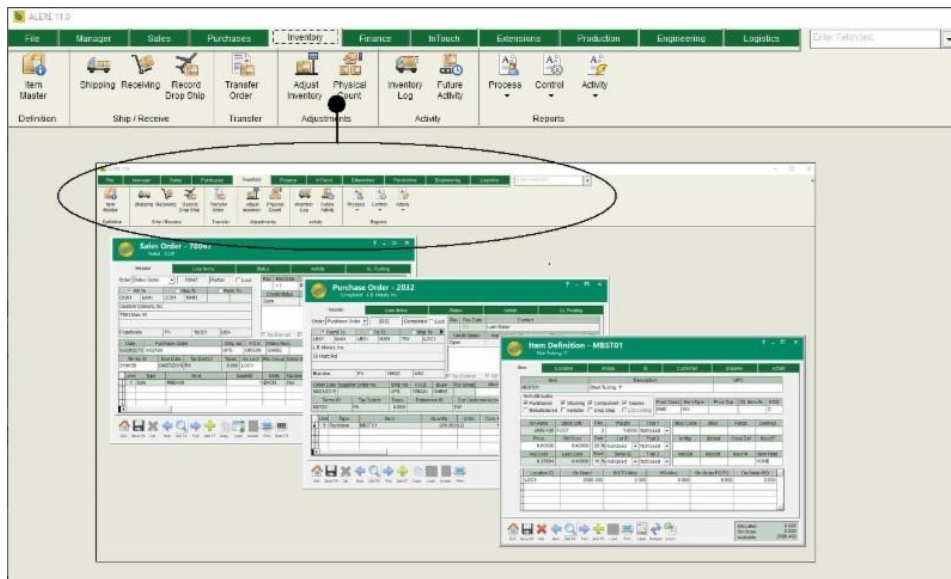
ALERE 11.0

File | Manager | Sales | Purchases | Inventory | Finance | InTouch | Extensions | Production | Engineering | Logistics

Enter Text to Search

Item Master

Shipping | Receiving | Record Drop Ship

Transfer Order

Adjust Inventory | Physical Count

Inventory Log | Future Activity

Process | Control | Activity

Definition | Ship / Receive | Transfer | Adjustments | Activity | Reports

Sales Order - 700 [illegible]

Purchase Order - 2032

Item Definition - MBST01